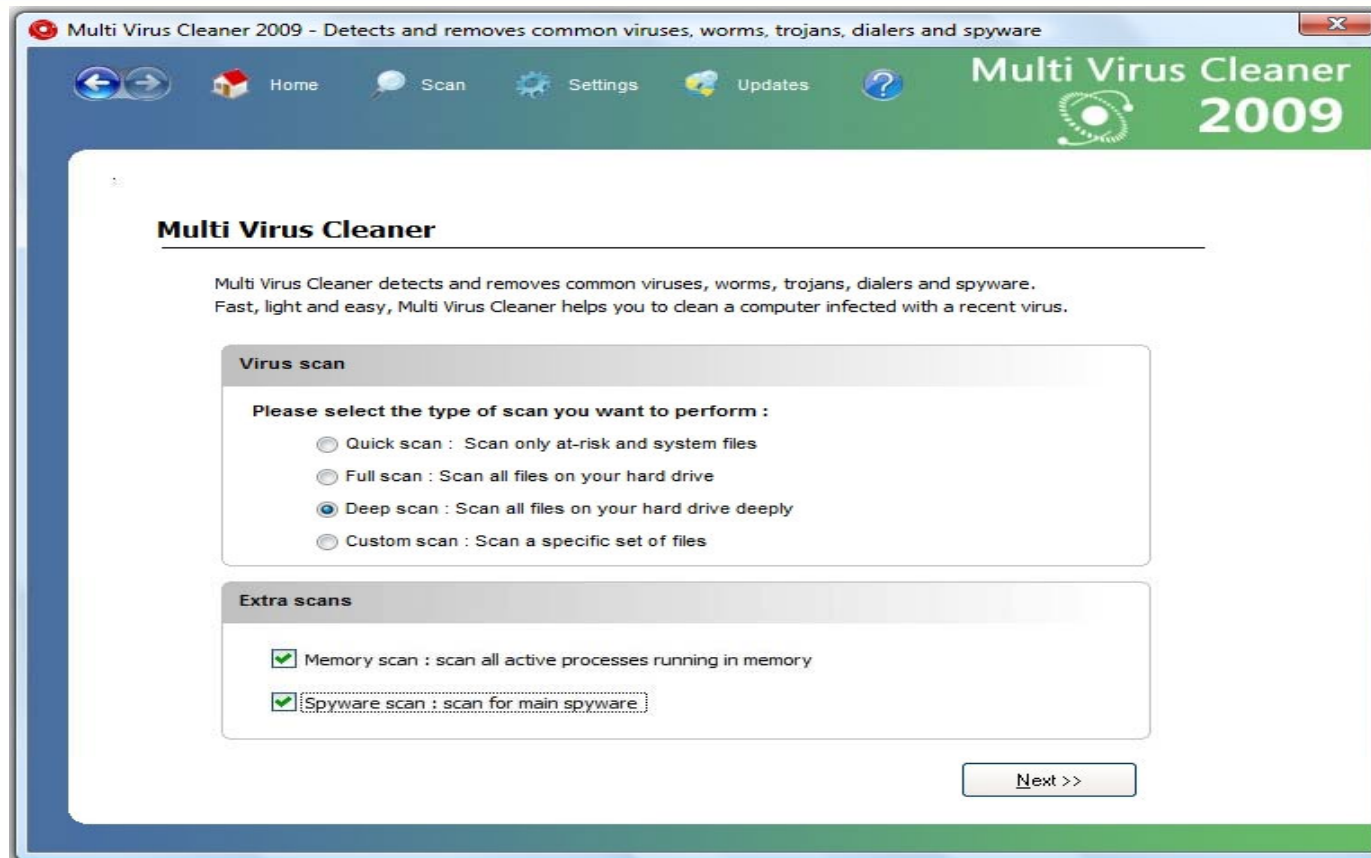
Multi Virus Cleaner 2009 - Detects and removes common viruses, worms, trojans, dialers and spyware

Home Scan Settings Updates

Multi Virus Cleaner 2009

Multi Virus Cleaner

Multi Virus Cleaner detects and removes common viruses, worms, trojans, dialers and spyware. Fast, light and easy, Multi Virus Cleaner helps you to clean a computer infected with a recent virus.

Virus scan

Please select the type of scan you want to perform :

Quick scan : Scan only at-risk and system files

Full scan : Scan all files on your hard drive

Deep scan : Scan all files on your hard drive deeply

Custom scan : Scan a specific set of files

Extra scans

Memory scan : scan all active processes running in memory

Spyware scan : scan for main spyware

Next >>